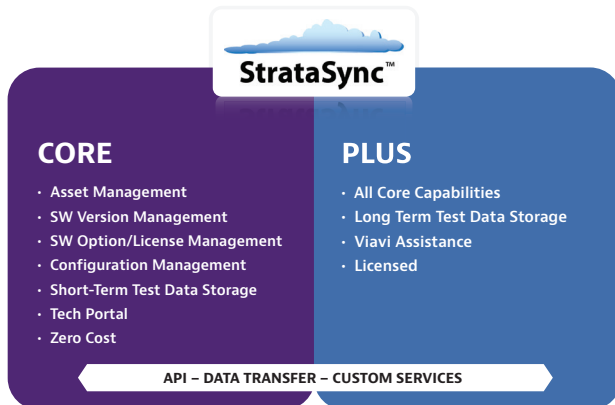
StrataSync™

CORE

- Asset Management
- SW Version Management
- SW Option/License Management
- Configuration Management
- Short-Term Test Data Storage
- Tech Portal
- Zero Cost

PLUS

- All Core Capabilities
- Long Term Test Data Storage
- Viavi Assistance
- Licensed

API – DATA TRANSFER – CUSTOM SERVICES